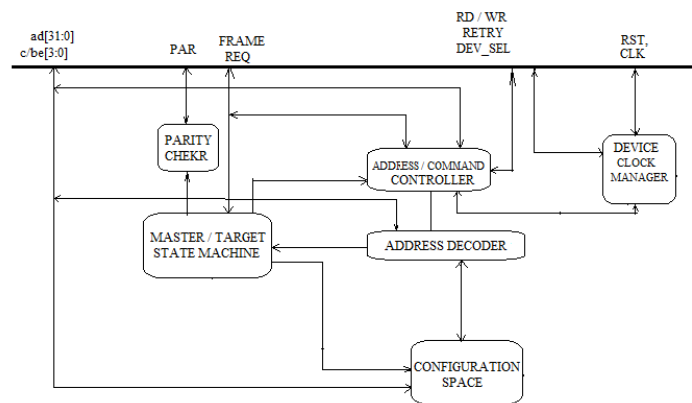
ad[31:0]
c/be[3:0]

PAR

FRAME
REQ

RD / WR
RETRY
DEV_SEL

RST,
CLK

PARITY
CHEKR

ADDESS / COMMAND
CONTROLLER

DEVICE
CLOCK
MANAGER

MASTER / TARGET
STATE MACHINE

ADDRESS DECODER

CONFIGURATION
SPACE